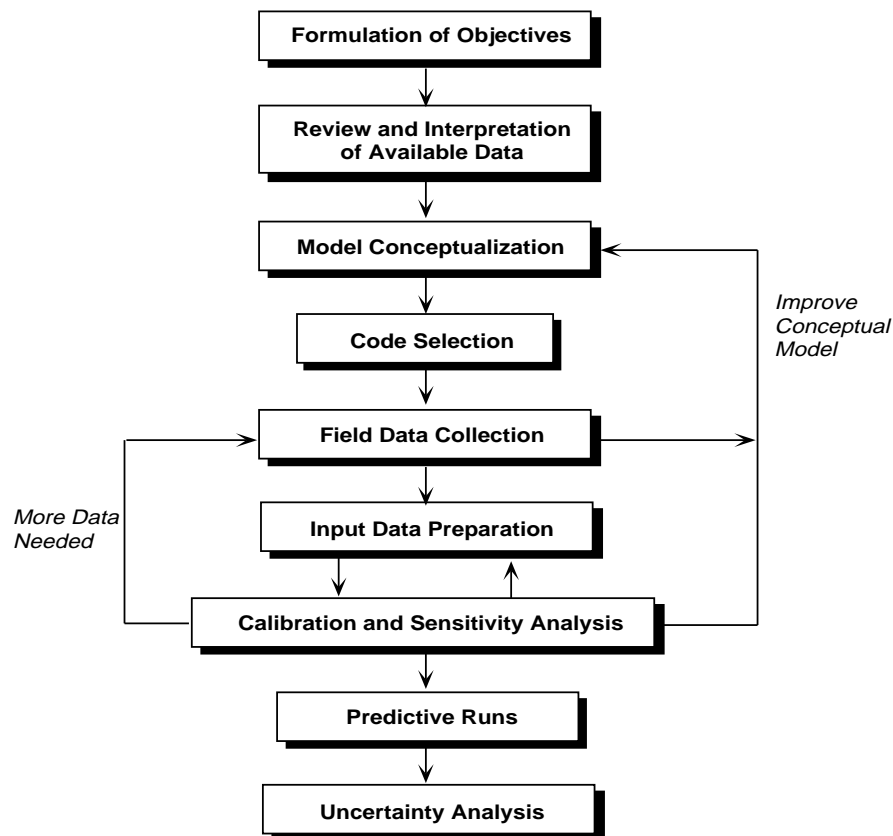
Formulation of Objectives

Review and Interpretation of Available Data

Model Conceptualization

Improve Conceptual Model

Code Selection

Field Data Collection

More Data Needed

Input Data Preparation

Calibration and Sensitivity Analysis

Predictive Runs

Uncertainty Analysis